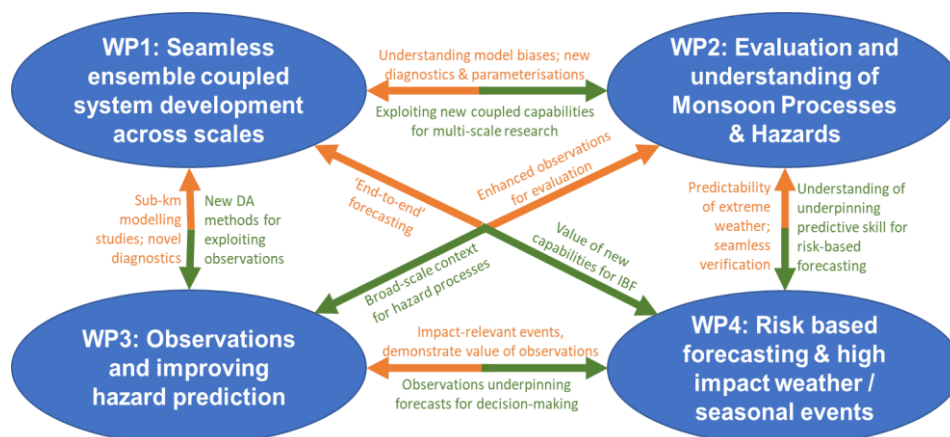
WP1: Seamless ensemble coupled system development across scales

Understanding model biases; new diagnostics & parameterisations

Exploiting new coupled capabilities for multi-scale research

WP2: Evaluation and understanding of Monsoon Processes & Hazards

Sub-km modelling studies; novel diagnostics

New DA methods for exploiting observations

'End-to-end' forecasting

Enhanced observations for evaluation

Broad-scale context for hazard processes

Value of new capabilities for IBF

Predictability of extreme weather; seamless verification

Understanding of underpinning predictive skill for risk-based forecasting

WP3: Observations and improving hazard prediction

Impact-relevant events, demonstrate value of observations

Observations underpinning forecasts for decision-making

WP4: Risk based forecasting & high impact weather / seasonal events